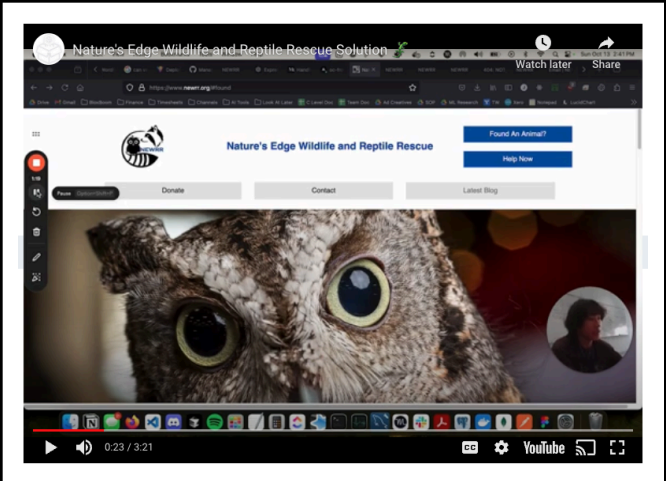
Nature's Edge Wildlife and Reptile Rescue Solution

Watch later

Share

https://www.newrr.org/#found

NEWRR

Nature's Edge Wildlife and Reptile Rescue

Found An Animal?

Help Now

Donate

Contact

Latest Blog

1:19

Pause

0:23 / 3:21

YouTube